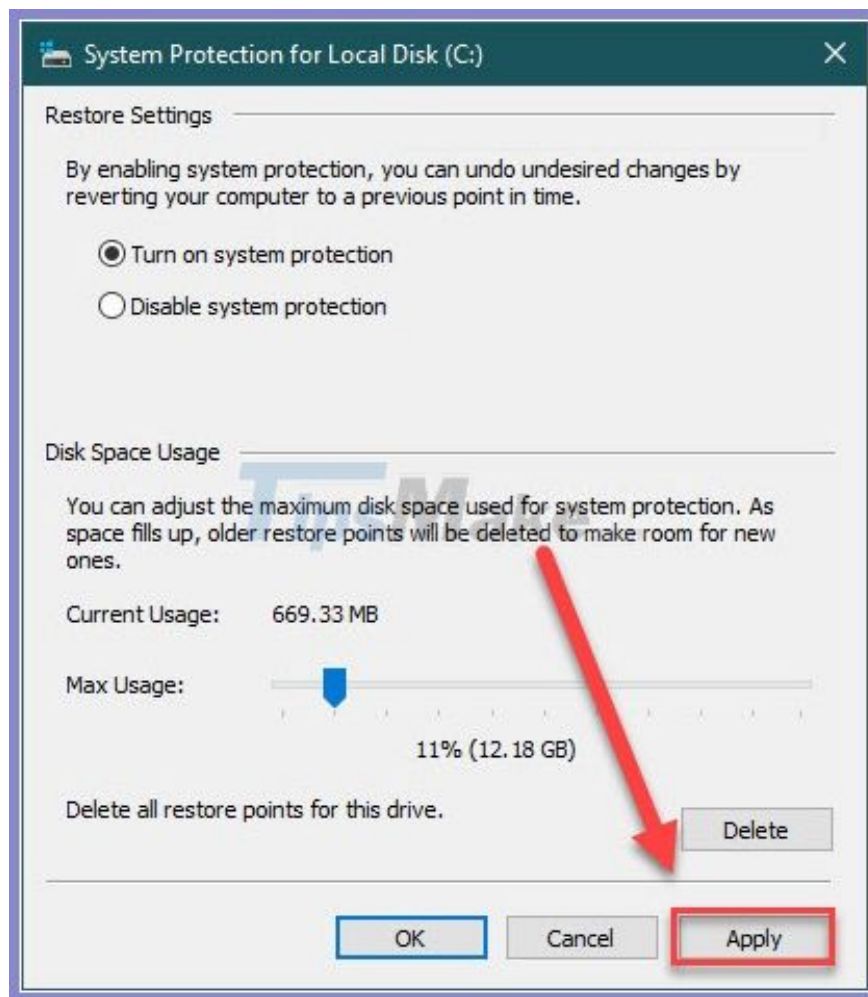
System Protection for Local Disk (C:)

Restore Settings

By enabling system protection, you can undo undesired changes by reverting your computer to a previous point in time.

Turn on system protection

Disable system protection

Disk Space Usage

You can adjust the maximum disk space used for system protection. As space fills up, older restore points will be deleted to make room for new ones.

Current Usage: 669.33 MB

Max Usage:

11% (12.18 GB)

Delete all restore points for this drive.

Delete

OK

Cancel

Apply